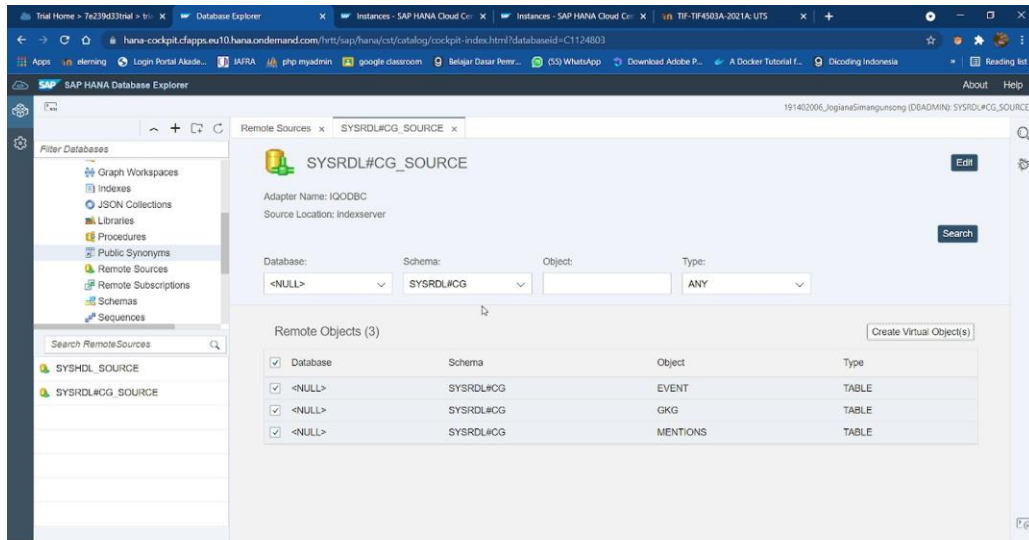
Trial Home > 7e239d33trial > tri × | Database Explorer × | Instances - SAP HANA Cloud Cer × | Instances - SAP HANA Cloud Cer × | TIF-TIF4503A-2021A: UTS × | +

hana-cockpit.cfapps.eu10.hana.ondemand.com/hrtt/sap/hana/cst/catalog/cockpit-index.html?databaseid=C1124803

Apps | elerning | Login Portal Akade... | JAFRA | php myadmin | google classroom | Belajar Dasar Pemr... | (55) WhatsApp | Download Adobe P... | A Docker Tutorial f... | Dicoding Indonesia | » | Reading list

SAP HANA Database Explorer | About | Help

191402006_JogianaSimangunsong (DBADMIN): SYSRDL#CG_SOURCE

Filter Databases

Graph Workspaces
Indexes
JSON Collections
Libraries
Procedures
Public Synonyms
Remote Sources
Remote Subscriptions
Schemas
Sequences

Search RemoteSources

SYSHDL_SOURCE
SYSRDL#CG_SOURCE

Remote Sources × | SYSRDL#CG_SOURCE ×

SYSRDL#CG_SOURCE

Edit

Adapter Name: IQODBC
Source Location: indexserver

Search

Database: <NULL>
Schema: SYSRDL#CG
Object:
Type: ANY

Remote Objects (3)

Create Virtual Object(s)

| Database | Schema | Object | Type |
|---|---|---|---|
| <NULL> | SYSRDL#CG | EVENT | TABLE |
| <NULL> | SYSRDL#CG | GKG | TABLE |
| <NULL> | SYSRDL#CG | MENTIONS | TABLE |